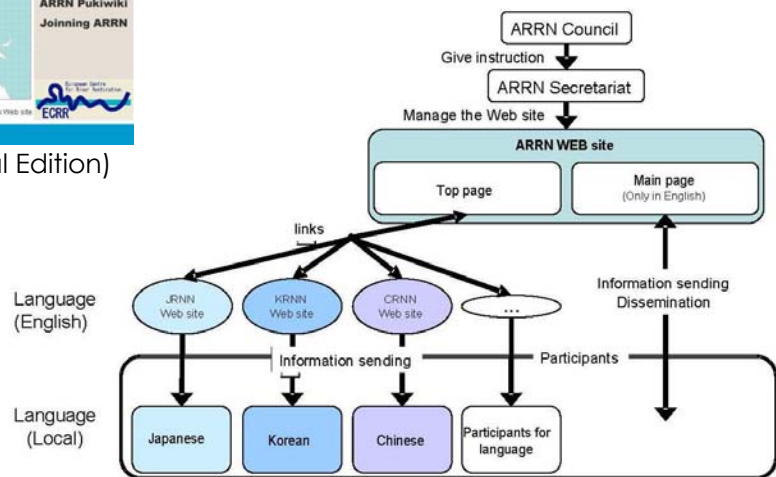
ARRN Pukiwiki
Joinning ARRN

European Centre for River Restoration
ECRR

l Edition)

ARRN Council
Give instruction
ARRN Secretariat
Manage the Web site
ARRN WEB site
Top page
Main page
(Only in English)

links

Language
(English)

JRNN
Web site

KRNN
Web site

CRNN
Web site

...

Information sending
Dissemination

Information sending

Participants

Language
(Local)

Japanese

Korean

Chinese

Participants for language